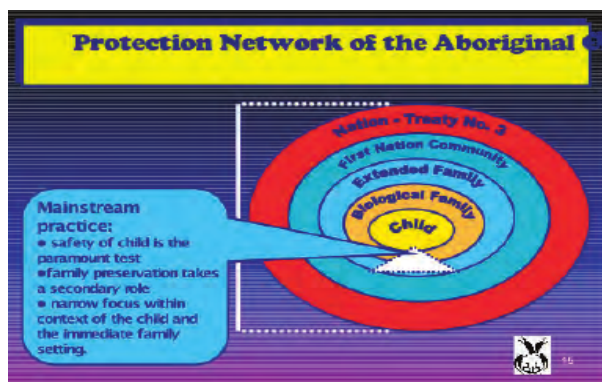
Protection Network of the Aboriginal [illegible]

Nation - Treaty No. 3

First Nation Community

Extended Family

Biological Family

Child

Mainstream practice:
• safety of child is the paramount test
•family preservation takes a secondary role
• narrow focus within context of the child and the immediate family setting.

15